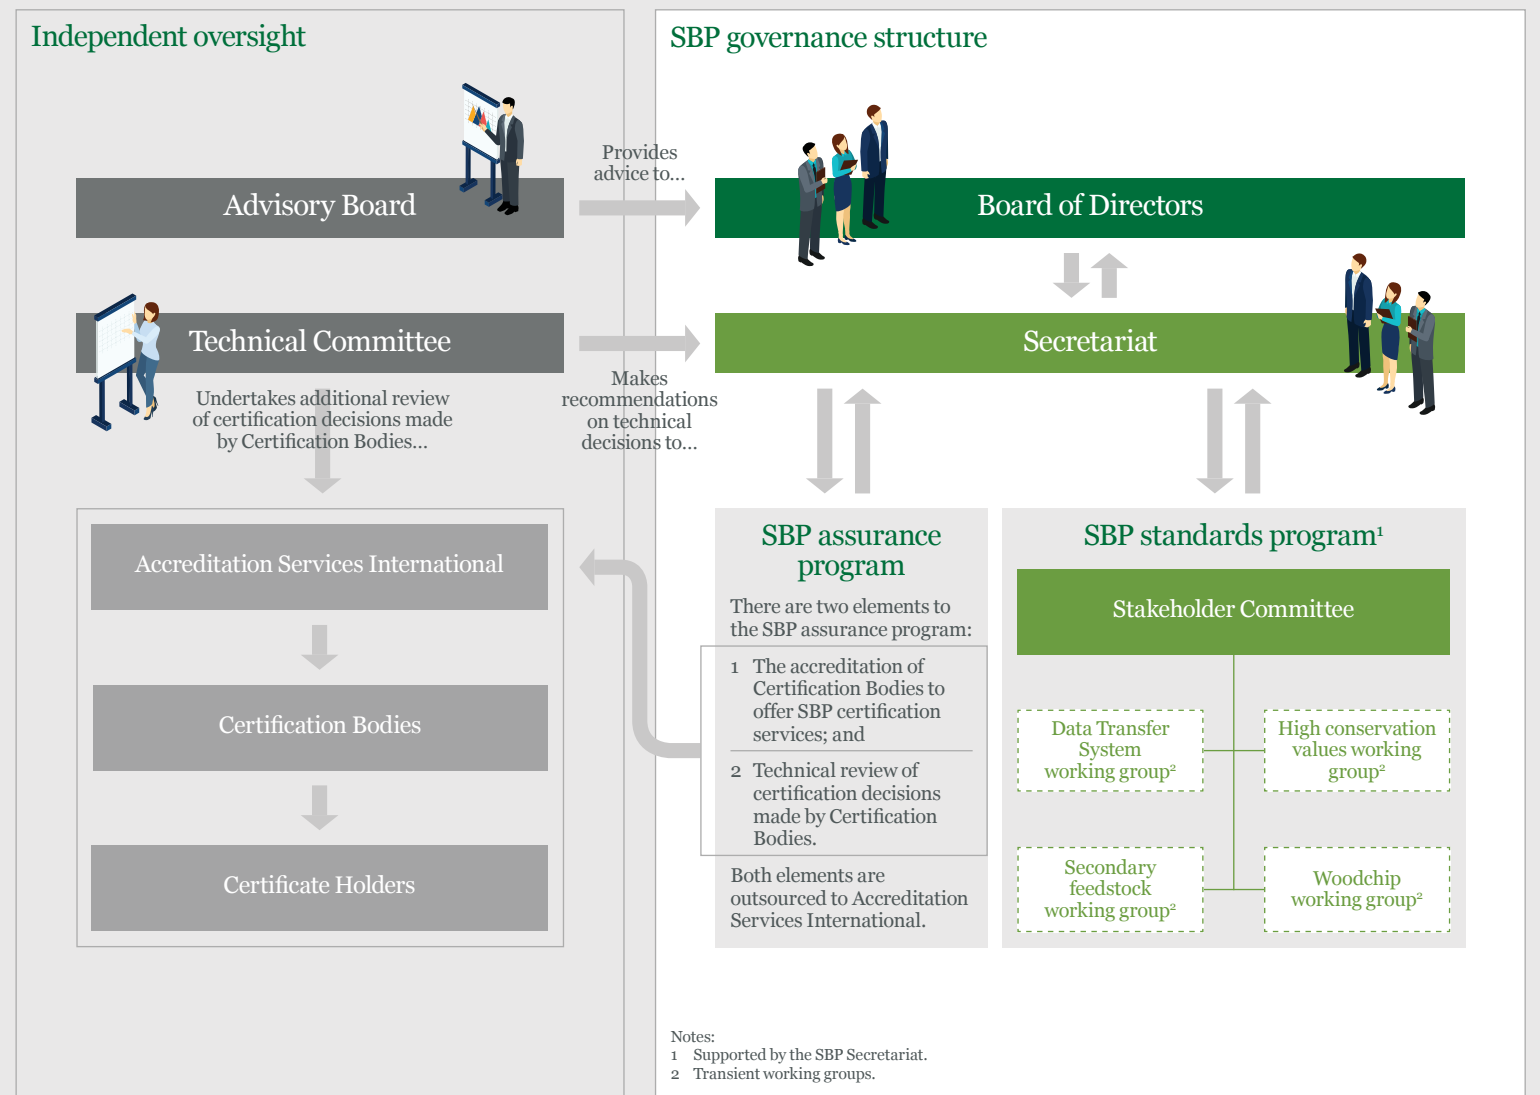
Independent oversight

Advisory Board

Technical Committee

Undertakes additional review of certification decisions made by Certification Bodies...

Accreditation Services International

Certification Bodies

Certificate Holders

Provides advice to...

Makes recommendations on technical decisions to...

SBP governance structure

Board of Directors

Secretariat

SBP assurance program

There are two elements to the SBP assurance program:

1 The accreditation of Certification Bodies to offer SBP certification services; and

2 Technical review of certification decisions made by Certification Bodies.

Both elements are outsourced to Accreditation Services International.

SBP standards program$^1$

Stakeholder Committee

Data Transfer System working group$^2$

High conservation values working group$^2$

Secondary feedstock working group$^2$

Woodchip working group$^2$

Notes:
1 Supported by the SBP Secretariat.
2 Transient working groups.